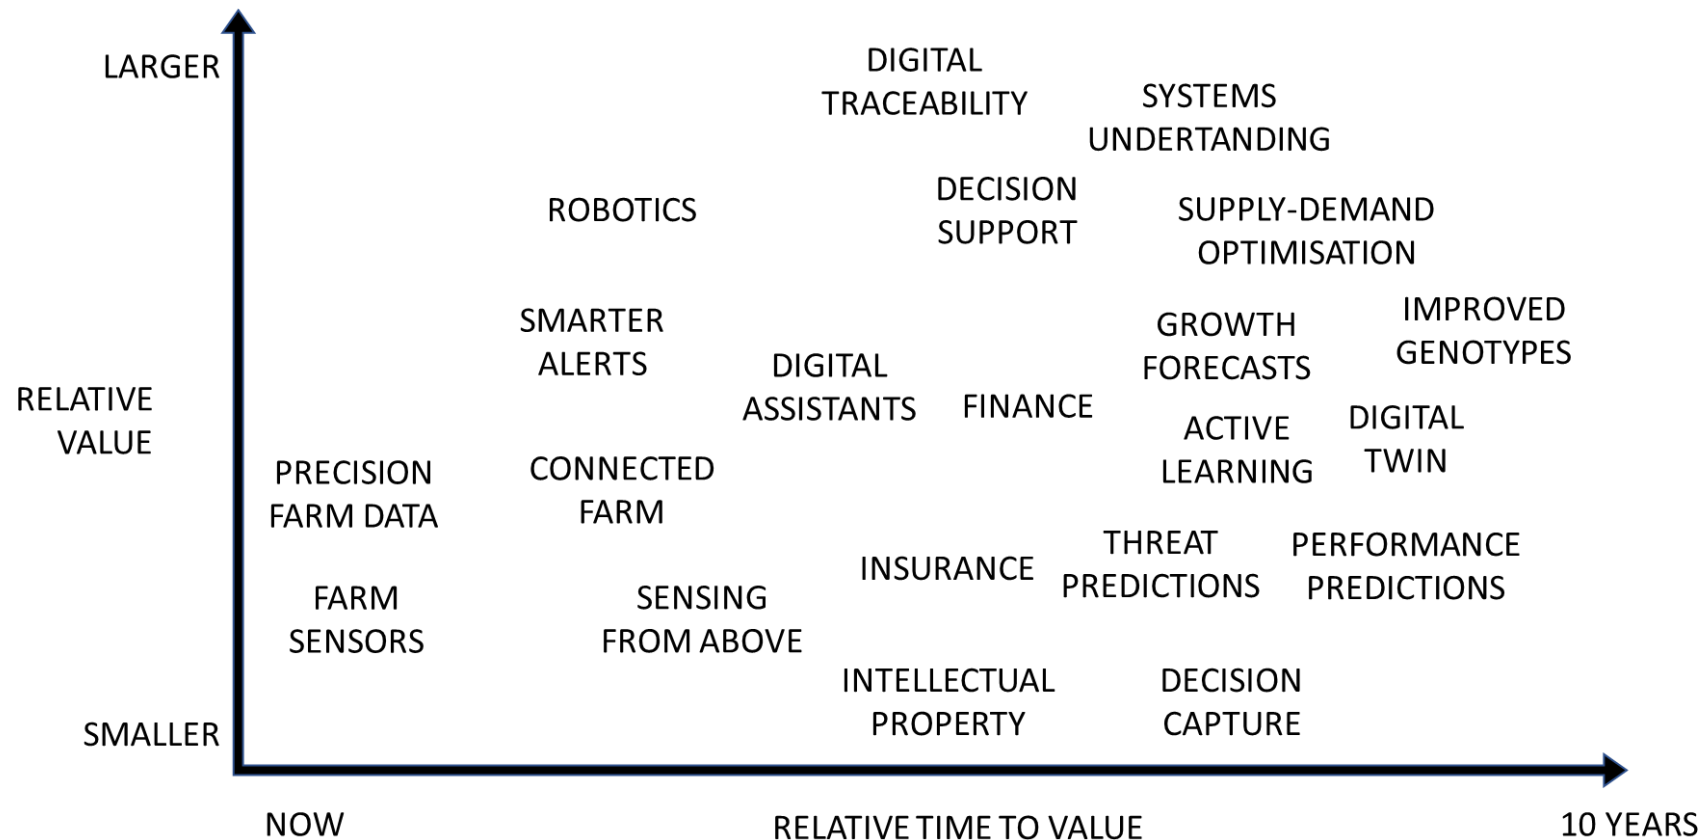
LARGER

RELATIVE VALUE

SMALLER

DIGITAL TRACEABILITY

SYSTEMS UNDERTANDING

ROBOTICS

DECISION SUPPORT

SUPPLY-DEMAND OPTIMISATION

SMARTER ALERTS

GROWTH FORECASTS

IMPROVED GENOTYPES

DIGITAL ASSISTANTS

FINANCE

ACTIVE LEARNING

DIGITAL TWIN

PRECISION FARM DATA

CONNECTED FARM

THREAT PREDICTIONS

PERFORMANCE PREDICTIONS

INSURANCE

FARM SENSORS

SENSING FROM ABOVE

INTELLECTUAL PROPERTY

DECISION CAPTURE

NOW

RELATIVE TIME TO VALUE

10 YEARS